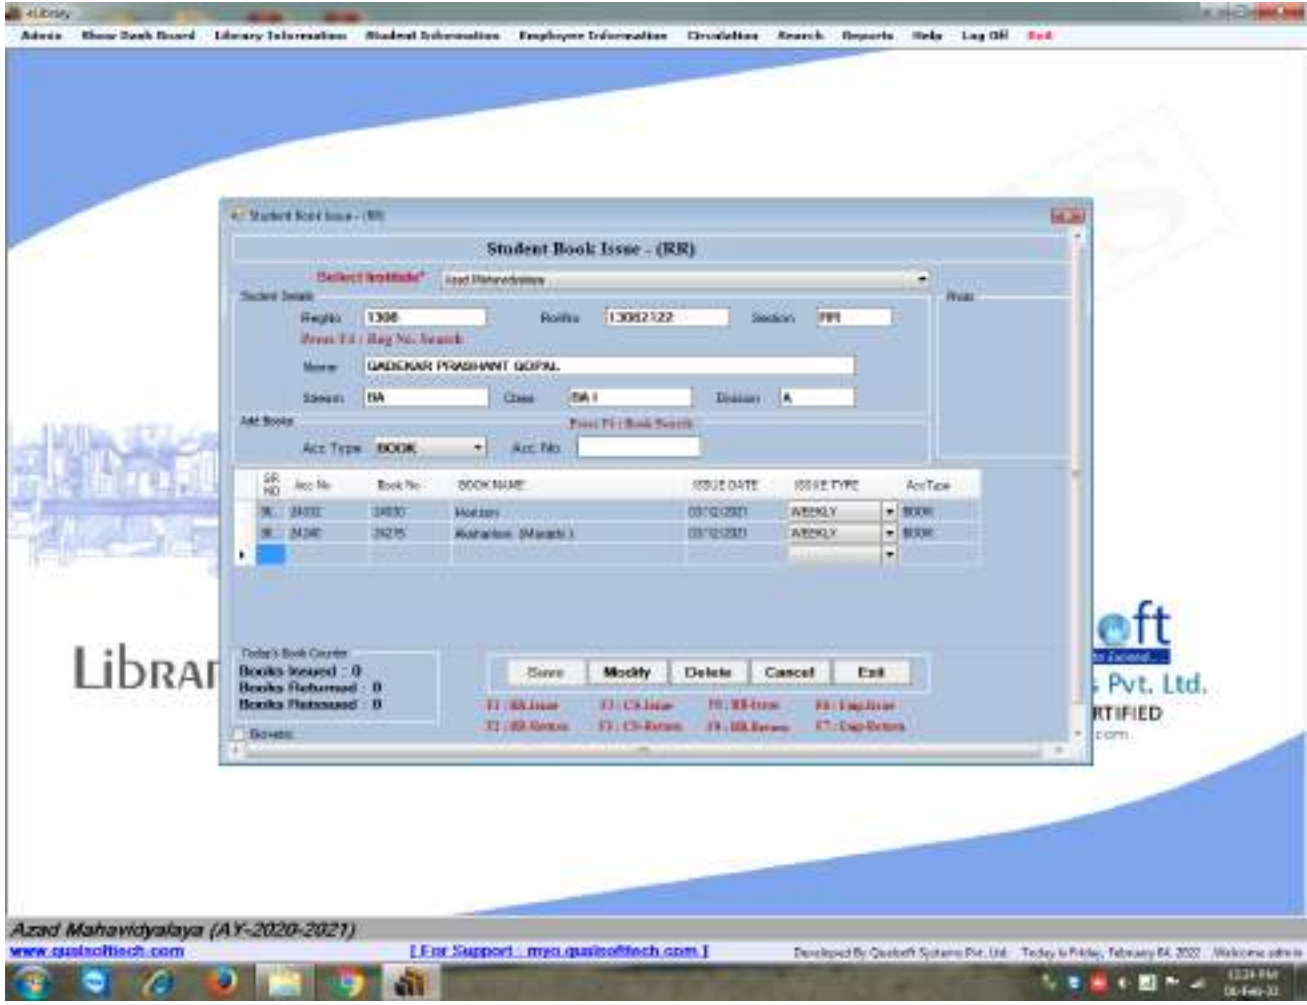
eLibrary

Admin | Show Dash Board | Library Information | Student Information | Employee Information | Circulation | Search | Reports | Help | Log Off | Exit

Student Book Issue - (RR)

Student Book Issue - (RR)

Select Institute* Azad Mahavidyalaya

Student Details

RegNo 1308 RollNo 13082122 Session RR

Press F4 : Reg No Search

Name GADEKAR PRASHANT GOPAL

Stream BA Class BA I Division A

Photo

Add Books

Press F5 : Book Search

Acc Type BOOK Acc No

| SR NO | Acc No | Book No | BOOK NAME | ISSUE DATE | ISSUE TYPE | AccType |
|---|---|---|---|---|---|---|
| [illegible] | 24032 | 24030 | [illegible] | 03/12/2021 | WEEKLY | BOOK |
| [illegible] | 24240 | 29275 | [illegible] (Marathi) | 03/12/2021 | WEEKLY | BOOK |

Today's Book Counter
Books Issued : 0
Books Returned : 0
Books Reissued : 0

Save | Modify | Delete | Cancel | Exit

F1 : RR-Issue F3 : CS-Issue F5 : RR-Issue F6 : Emp-Issue
F2 : RR-Return F4 : CS-Return F8 : RR-Renew F7 : Emp-Return

Barcode

Librar

oft
Pvt. Ltd.
RTIFIED
.com

Azad Mahavidyalaya (AY-2020-2021)

www.qualsofttech.com

[ For Support : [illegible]@qualsofttech.com ]

Developed By Qualsoft Systems Pvt. Ltd. Today is Friday, February 04, 2022 Welcome admin

12:24 PM
04-Feb-22